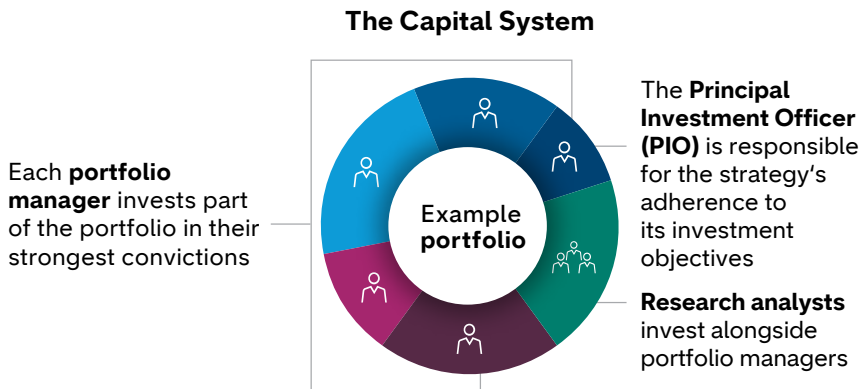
The Capital System

Each **portfolio manager** invests part of the portfolio in their strongest convictions

Example **portfolio**

The **Principal Investment Officer (PIO)** is responsible for the strategy's adherence to its investment objectives

**Research analysts** invest alongside portfolio managers